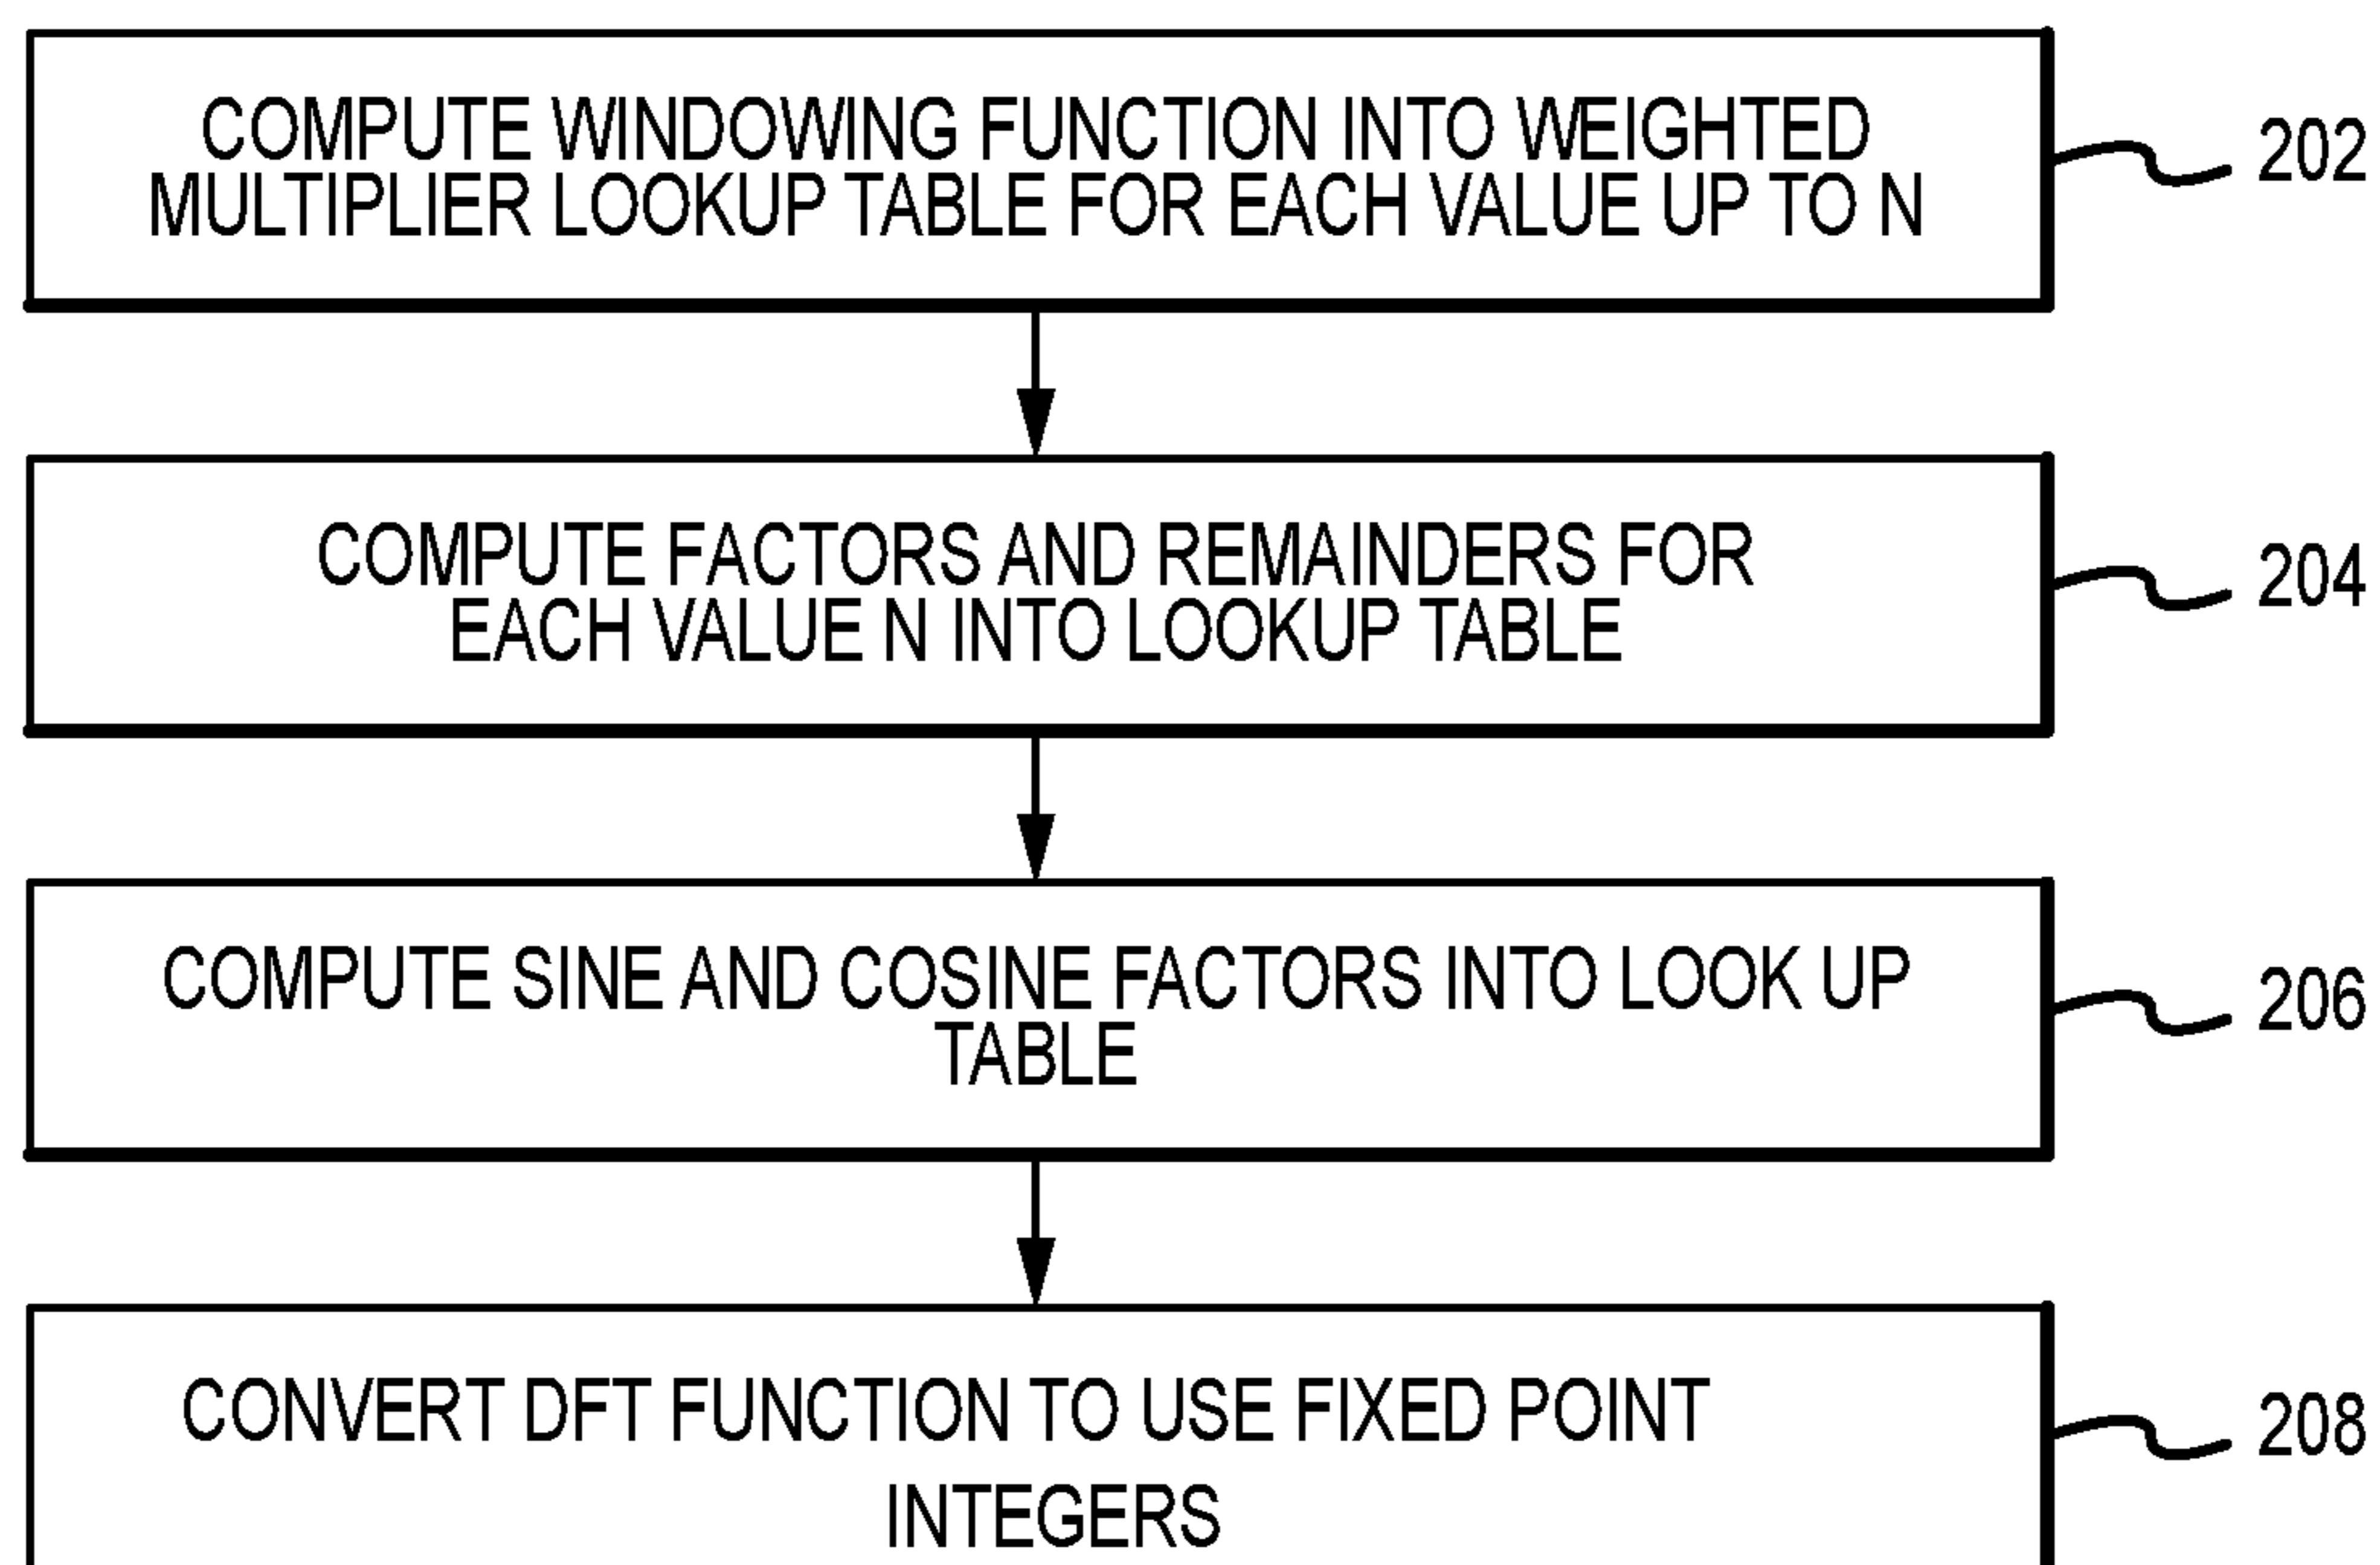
COMPUTE WINDOWING FUNCTION INTO WEIGHTED MULTIPLIER LOOKUP TABLE FOR EACH VALUE UP TO N

202

COMPUTE FACTORS AND REMAINDERS FOR EACH VALUE N INTO LOOKUP TABLE

204

COMPUTE SINE AND COSINE FACTORS INTO LOOK UP TABLE

206

CONVERT DFT FUNCTION TO USE FIXED POINT INTEGERS

208